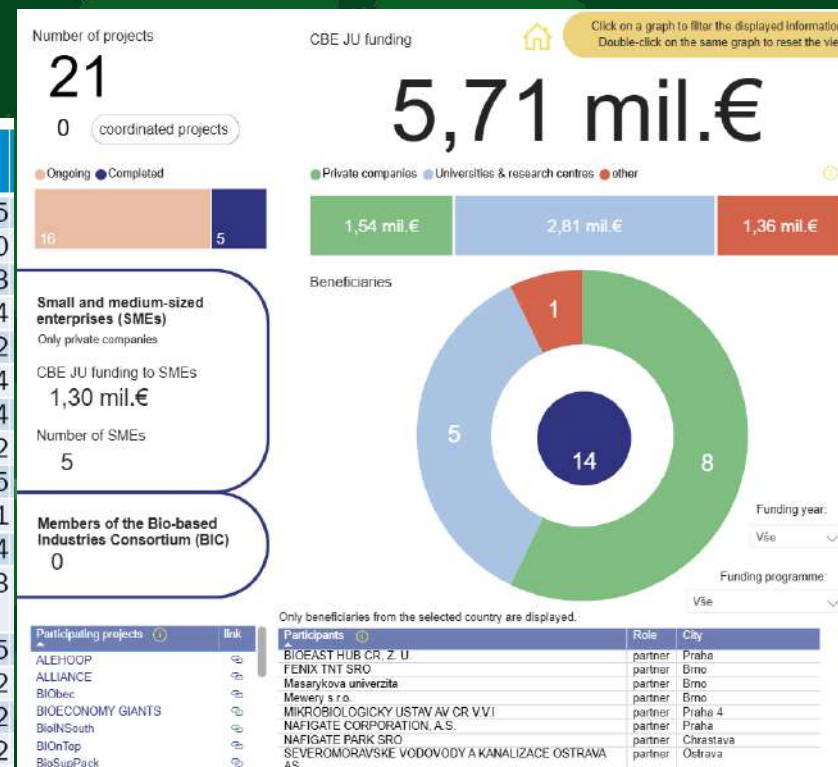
Number of projects

21

0 coordinated projects

Ongoing Completed

16 5

Small and medium-sized enterprises (SMEs)

Only private companies

CBE JU funding to SMEs

1,30 mil.€

Number of SMEs

5

Members of the Bio-based Industries Consortium (BIC)

0

CBE JU funding

Click on a graph to filter the displayed information
Double-click on the same graph to reset the vie

5,71 mil.€

Private companies Universities & research centres other

1,54 mil.€ 2,81 mil.€ 1,36 mil.€

Beneficiaries

1

5

14

8

Funding year:

Vše

Funding programme:

Vše

Only beneficiaries from the selected country are displayed.

| Participating projects | link |
|---|---|
| ALEHOOP | |
| ALLIANCE | |
| BIObec | |
| BIOECONOMY GIANTS | |
| BioINSouth | |
| BIOnTop | |
| BioSupPack | |

| Participants | Role | City |
|---|---|---|
| BIOEAST HUB CR, Z. U. | partner | Praha |
| FENIX TNT SRO | partner | Brno |
| Masarykova univerzita | partner | Brno |
| Mewery s.r.o. | partner | Brno |
| MIKROBIOLOGICKY USTAV AV CR V.V.I | partner | Praha 4 |
| NAFIGATE CORPORATION, A.S. | partner | Praha |
| NAFIGATE PARK SRO | partner | Chrastava |
| SEVEROMORAVSKE VODOVODY A KANALIZACE OSTRAVA AS | partner | Ostrava |